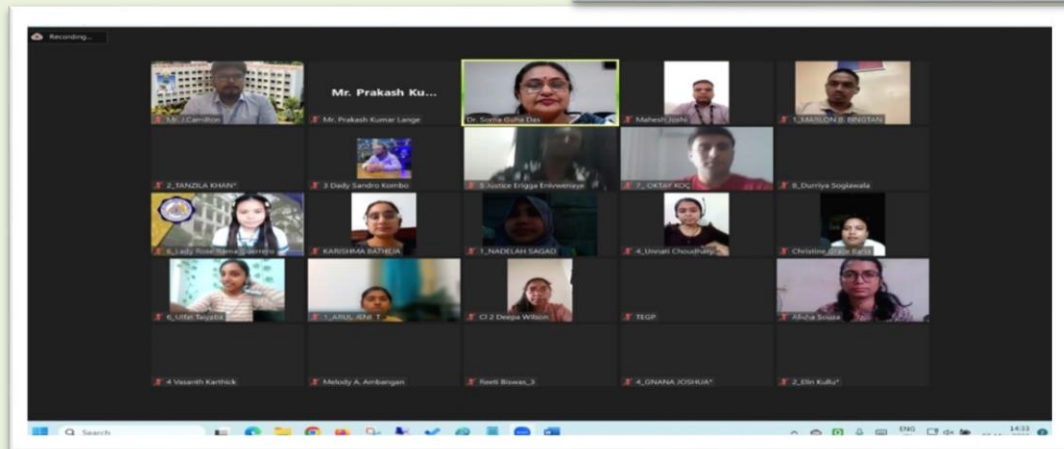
Recording...

Mr. J.Camilton

Mr. Prakash Ku...

Mr. Prakash Kumar Lange

Dr. Sonia Guha Das

Mahesh Joshi

1_MARLON B. BINGTAN

2_TANZILA KHAN*

3 Dady Sandro Kombo

5 Justice Erigga Enivwenaye

7_ OKTAY KOÇ

8_Durriya Soglawala

6_Lady Rose Rama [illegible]

KARISHMA BATHEJA

1_NADELAH SAGAD

4_Unnati Choudhary

Christine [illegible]

6_Uffat Tayaba

1_ARUL JENI. T

CI 2 Deepa Wilson

TEGP

Alisha Sinata

4 Vasanth Karthick

Melody A. Ambangan

Reeti Biswas_3

4_GNANA JOSHUA*

2_Elin Kullu*

Search

ENG

14:33